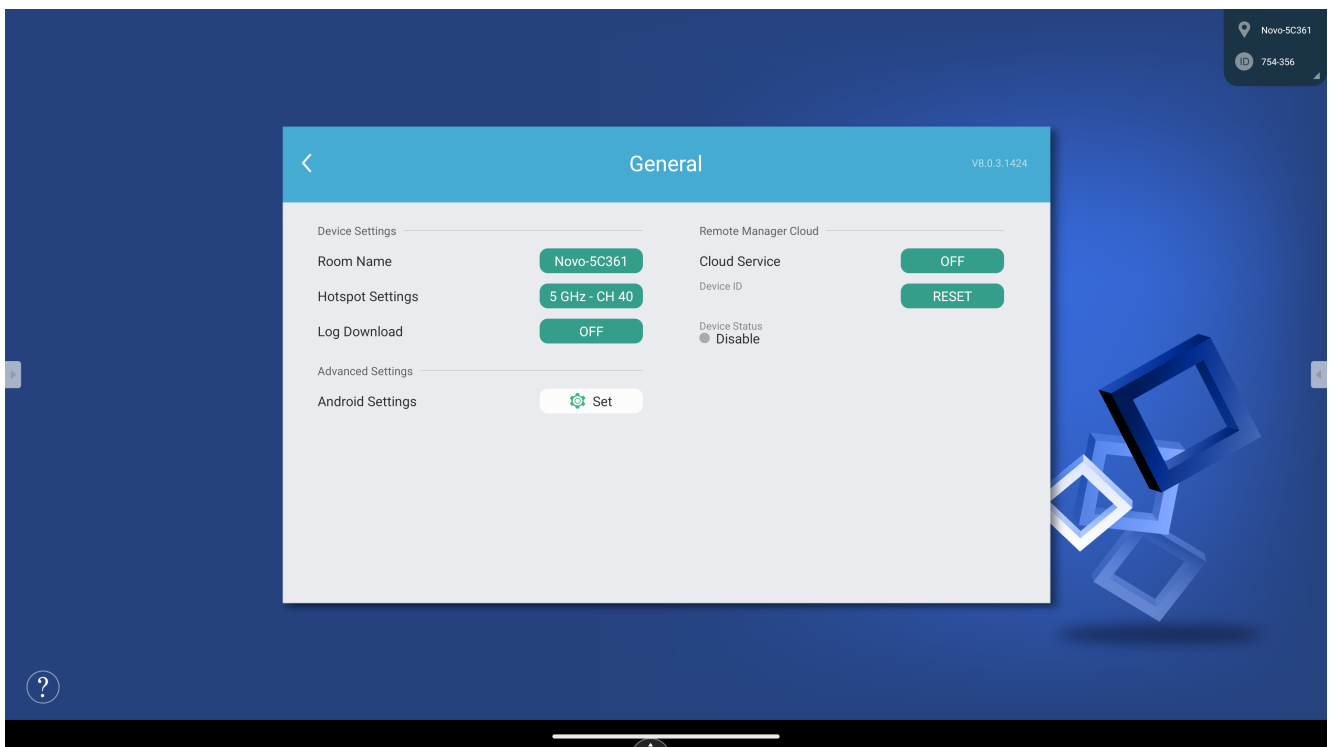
Novo-5C361
ID 754-356

General
V8.0.3.1424

Device Settings
Room Name Novo-5C361
Hotspot Settings 5 GHz - CH 40
Log Download OFF

Advanced Settings
Android Settings Set

Remote Manager Cloud
Cloud Service OFF
Device ID RESET

Device Status
Disable

?